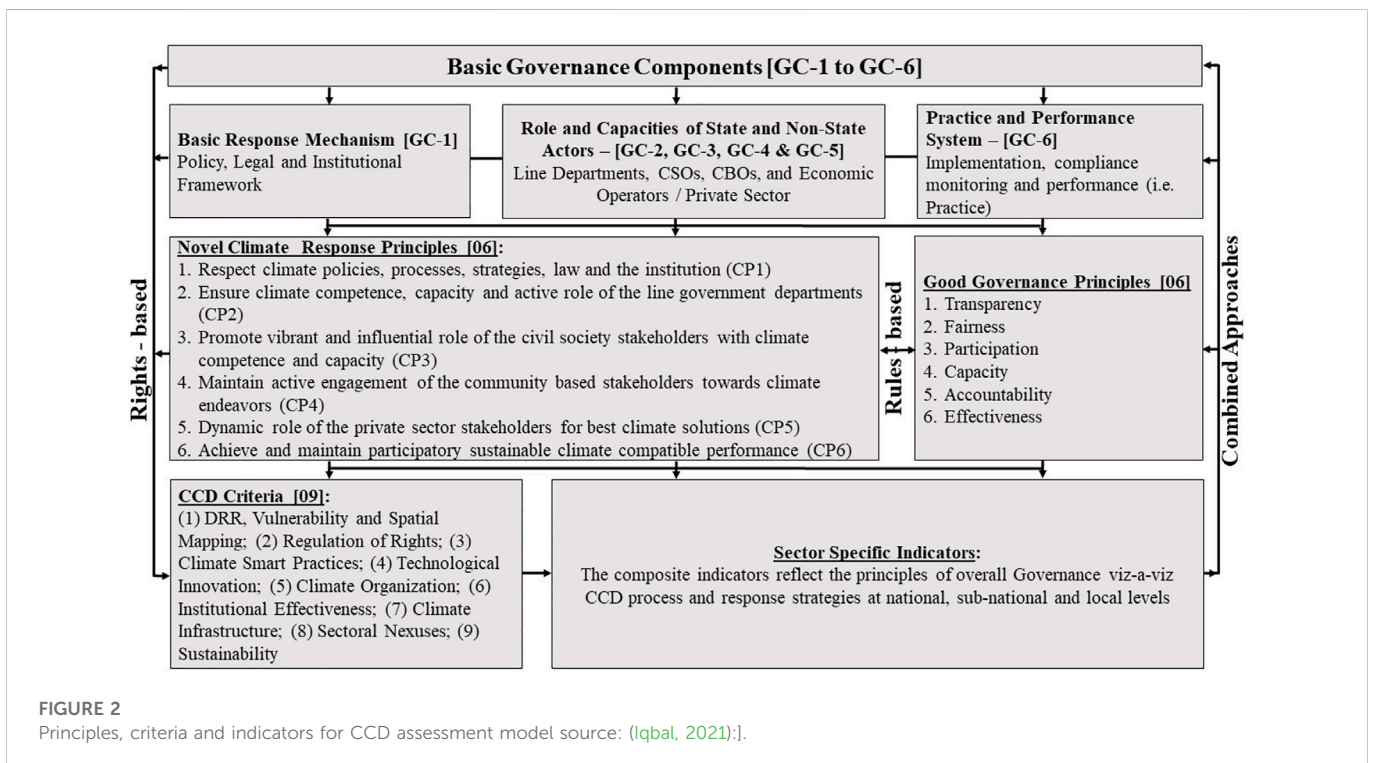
Basic Governance Components [GC-1 to GC-6]

Basic Response Mechanism [GC-1]
Policy, Legal and Institutional Framework

Role and Capacities of State and Non-State Actors – [GC-2, GC-3, GC-4 & GC-5]
Line Departments, CSOs, CBOs, and Economic Operators / Private Sector

Practice and Performance System – [GC-6]
Implementation, compliance monitoring and performance (i.e. Practice)

Rights - based

Novel Climate Response Principles [06]:
1. Respect climate policies, processes, strategies, law and the institution (CP1)
2. Ensure climate competence, capacity and active role of the line government departments (CP2)
3. Promote vibrant and influential role of the civil society stakeholders with climate competence and capacity (CP3)
4. Maintain active engagement of the community based stakeholders towards climate endeavors (CP4)
5. Dynamic role of the private sector stakeholders for best climate solutions (CP5)
6. Achieve and maintain participatory sustainable climate compatible performance (CP6)

Rules based

Good Governance Principles [06]
1. Transparency
2. Fairness
3. Participation
4. Capacity
5. Accountability
6. Effectiveness

Combined Approaches

CCD Criteria [09]:
(1) DRR, Vulnerability and Spatial Mapping; (2) Regulation of Rights; (3) Climate Smart Practices; (4) Technological Innovation; (5) Climate Organization; (6) Institutional Effectiveness; (7) Climate Infrastructure; (8) Sectoral Nexuses; (9) Sustainability

Sector Specific Indicators:
The composite indicators reflect the principles of overall Governance viz-a-viz CCD process and response strategies at national, sub-national and local levels

FIGURE 2
Principles, criteria and indicators for CCD assessment model source: (Iqbal, 2021):].